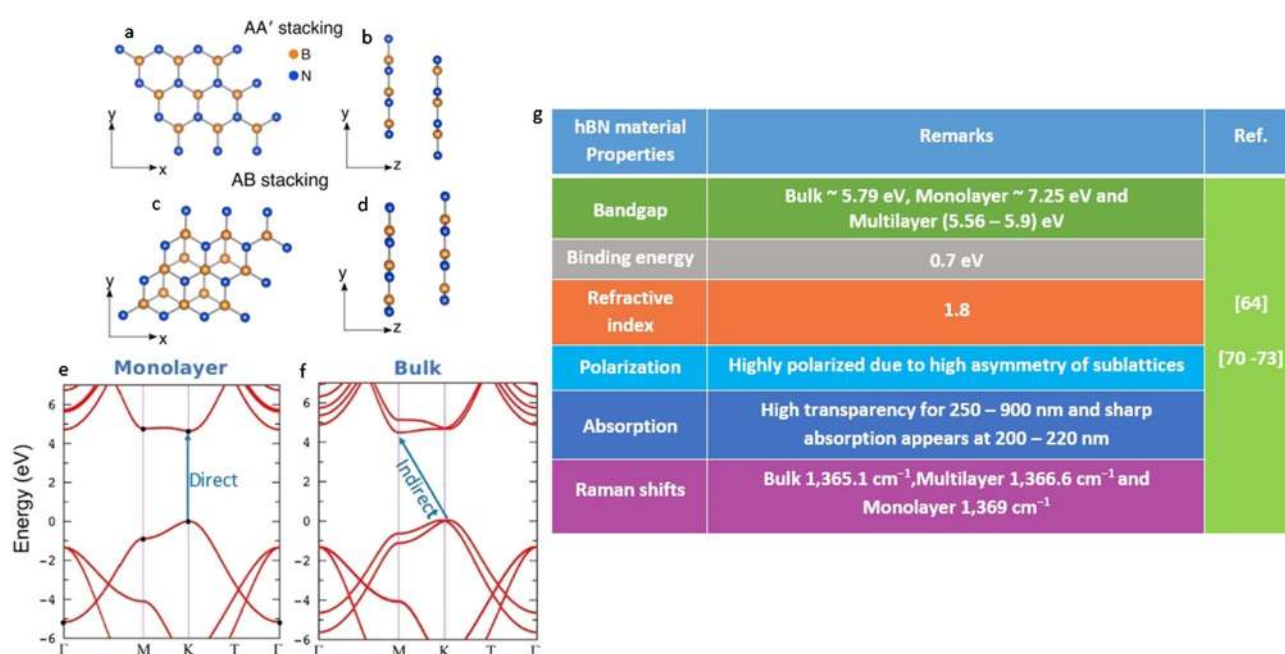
a AA′ stacking
B
N
y
x
b
y
z
AB stacking
c
y
x
d
y
z
e Monolayer
f Bulk
Energy (eV)
6
4
2
0
−2
−4
−6
Direct
Indirect
Γ M K T Γ
Γ M K T Γ

g

| hBN material Properties | Remarks | Ref. |
|---|---|---|
| Bandgap | Bulk ~ 5.79 eV, Monolayer ~ 7.25 eV and Multilayer (5.56 – 5.9) eV | [64] [70 -73] |
| Binding energy | 0.7 eV | |
| Refractive index | 1.8 | |
| Polarization | Highly polarized due to high asymmetry of sublattices | |
| Absorption | High transparency for 250 – 900 nm and sharp absorption appears at 200 – 220 nm | |
| Raman shifts | Bulk 1,365.1 cm$^{-1}$,Multilayer 1,366.6 cm$^{-1}$ and Monolayer 1,369 cm$^{-1}$ | |